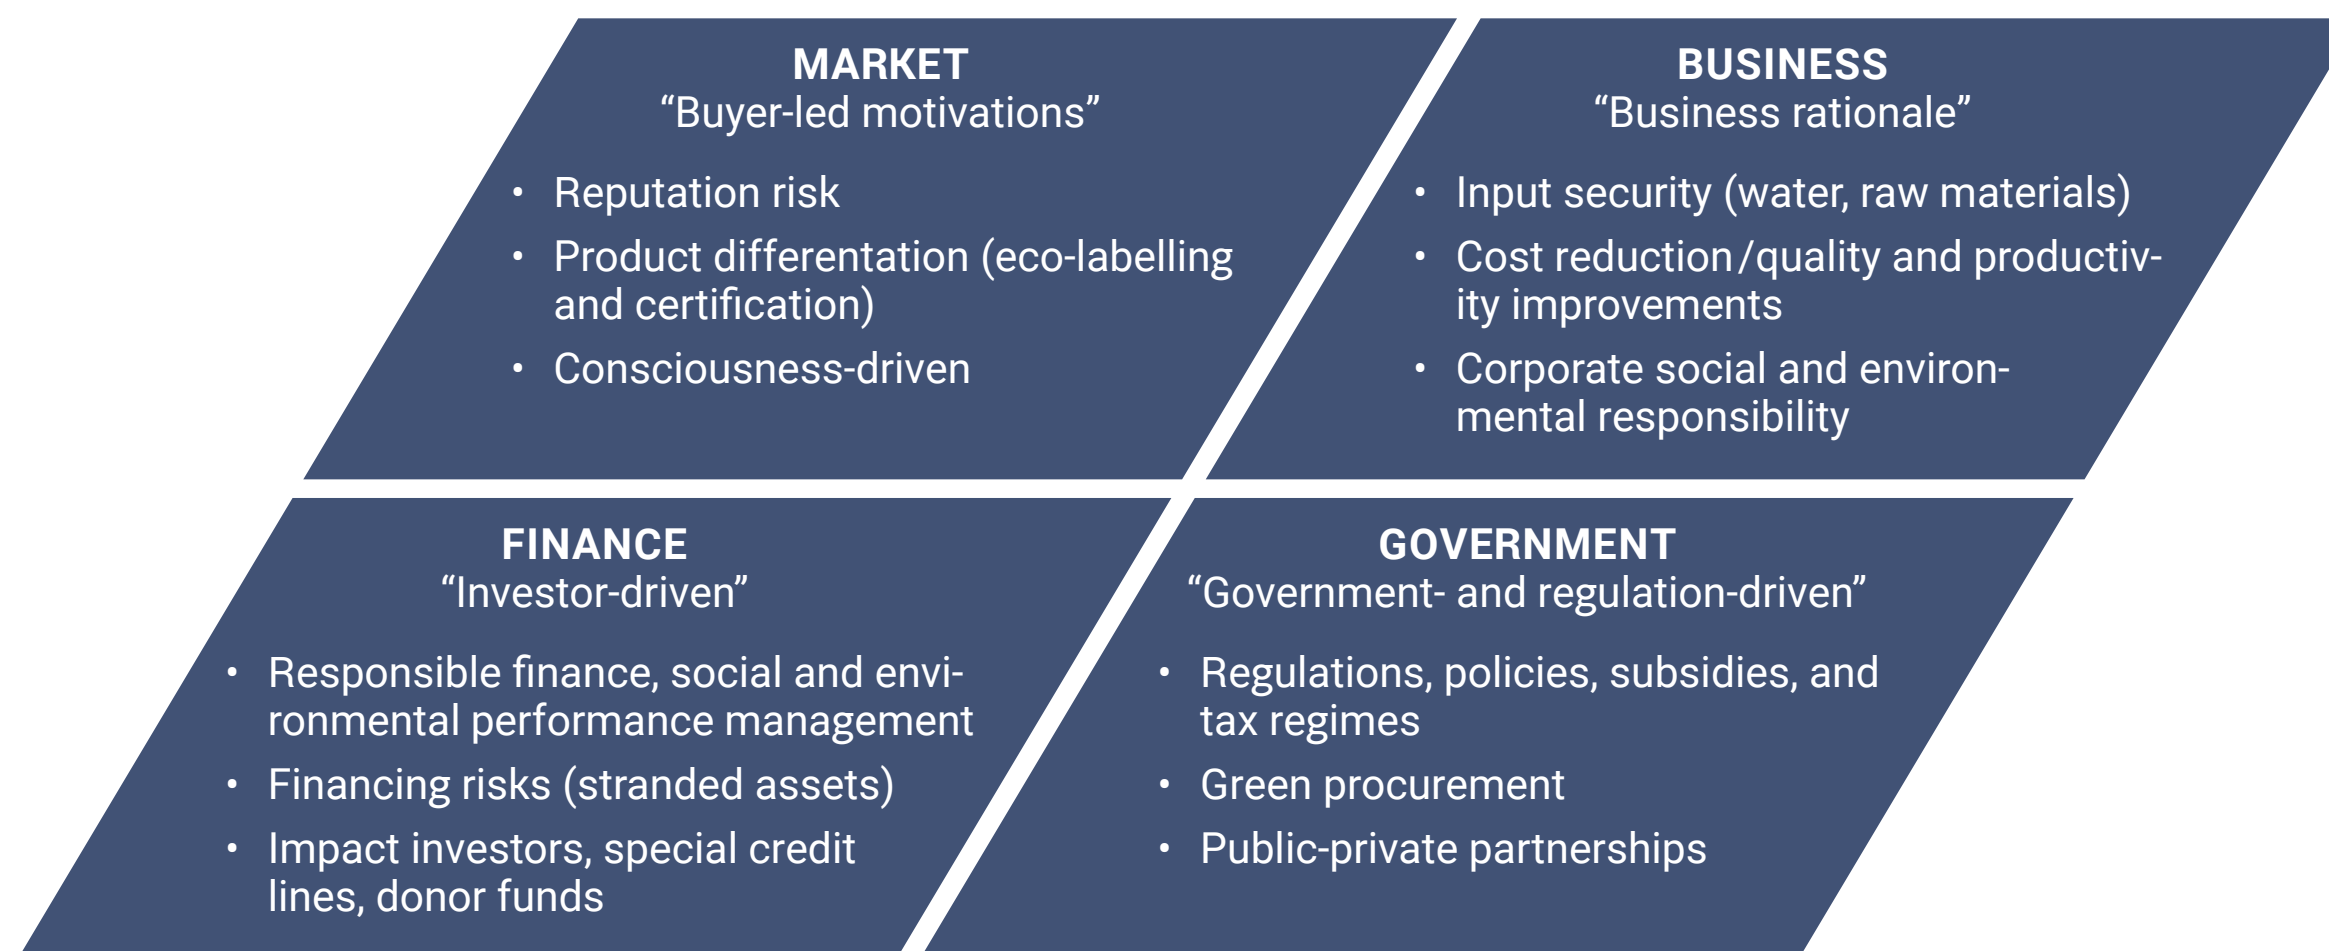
MARKET
“Buyer-led motivations”

- Reputation risk
- Product differentiation (eco-labelling and certification)
- Consciousness-driven

BUSINESS
“Business rationale”

- Input security (water, raw materials)
- Cost reduction/quality and productivity improvements
- Corporate social and environmental responsibility

FINANCE
“Investor-driven”

- Responsible finance, social and environmental performance management
- Financing risks (stranded assets)
- Impact investors, special credit lines, donor funds

GOVERNMENT
“Government- and regulation-driven”

- Regulations, policies, subsidies, and tax regimes
- Green procurement
- Public-private partnerships